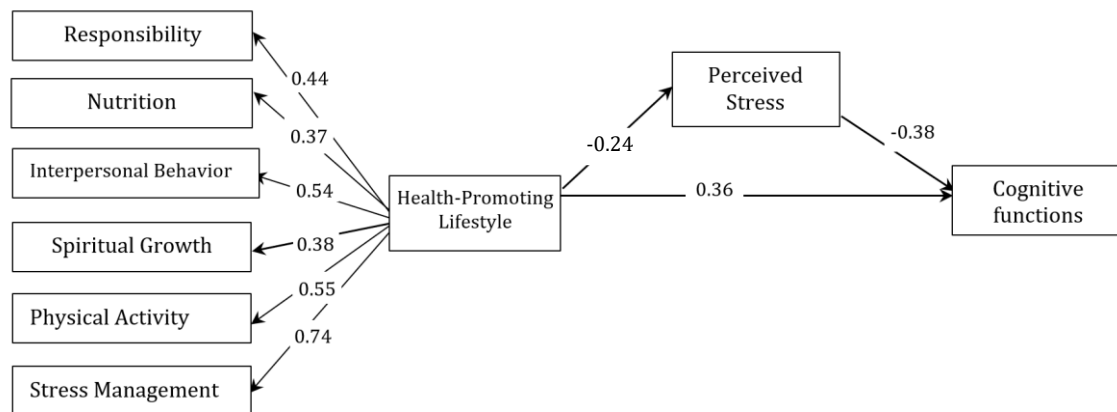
Responsibility
0.44
Nutrition
0.37
Interpersonal Behavior
0.54
Spiritual Growth
0.38
0.55
Physical Activity
0.74
Stress Management
Health-Promoting Lifestyle
-0.24
Perceived Stress
-0.38
0.36
Cognitive functions